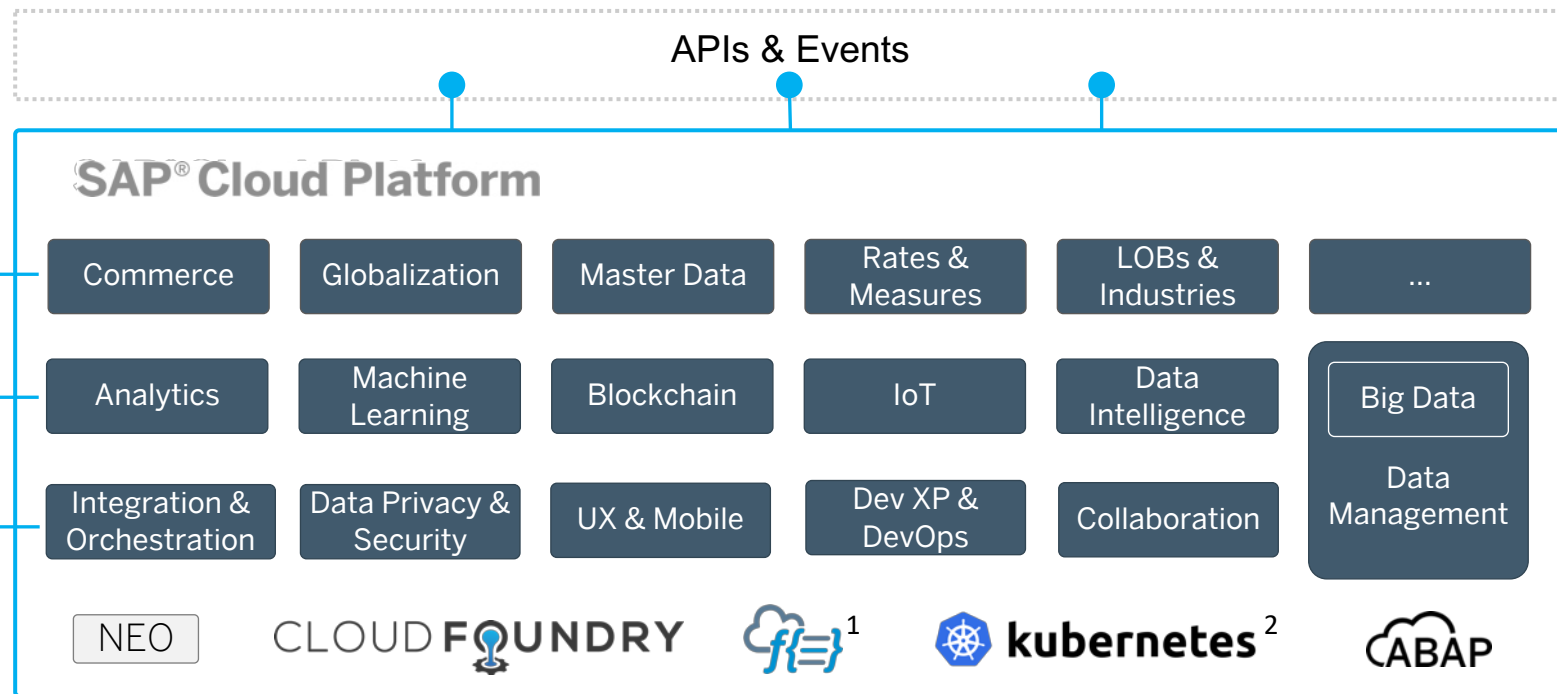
APIs & Events

SAP® Cloud Platform

Commerce
Globalization
Master Data
Rates & Measures
LOBs & Industries
...

Analytics
Machine Learning
Blockchain
IoT
Data Intelligence

Big Data
Data Management

Integration & Orchestration
Data Privacy & Security
UX & Mobile
Dev XP & DevOps
Collaboration

NEO
CLOUD FOUNDRY
$f\{=\}^1$
kubernetes$^2$
ABAP